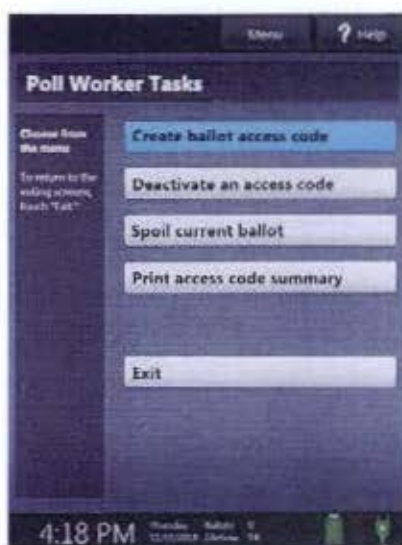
Menu

? Help

Poll Worker Tasks

Choose from the menu

To return to the voting screens, touch "Exit"

Create ballot access code

Deactivate an access code

Spoil current ballot

Print access code summary

Exit

4:18 PM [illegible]